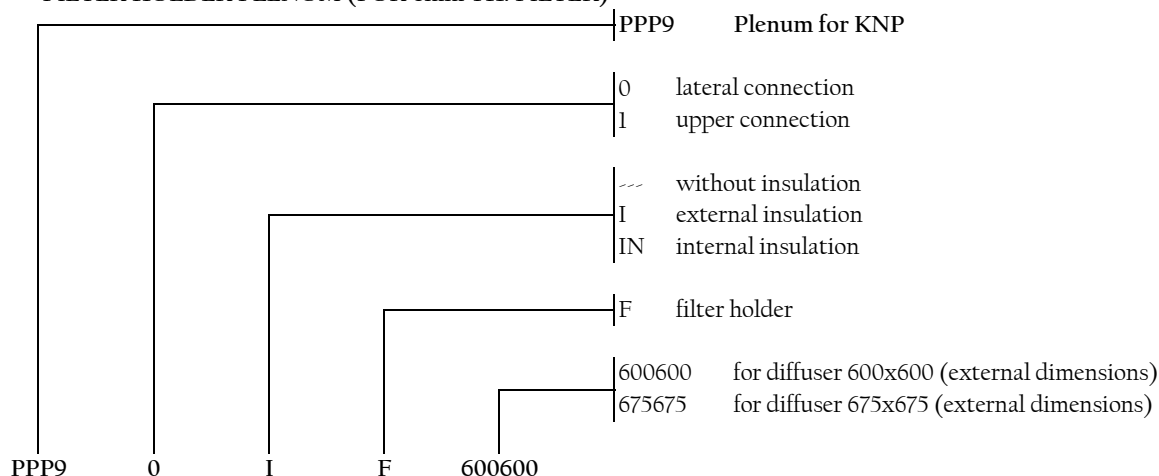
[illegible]

PPP9 Plenum for KNP

0 lateral connection
1 upper connection

--- without insulation
I external insulation
IN internal insulation

F filter holder

600600 for diffuser 600x600 (external dimensions)
675675 for diffuser 675x675 (external dimensions)

PPP9 0 I F 600600